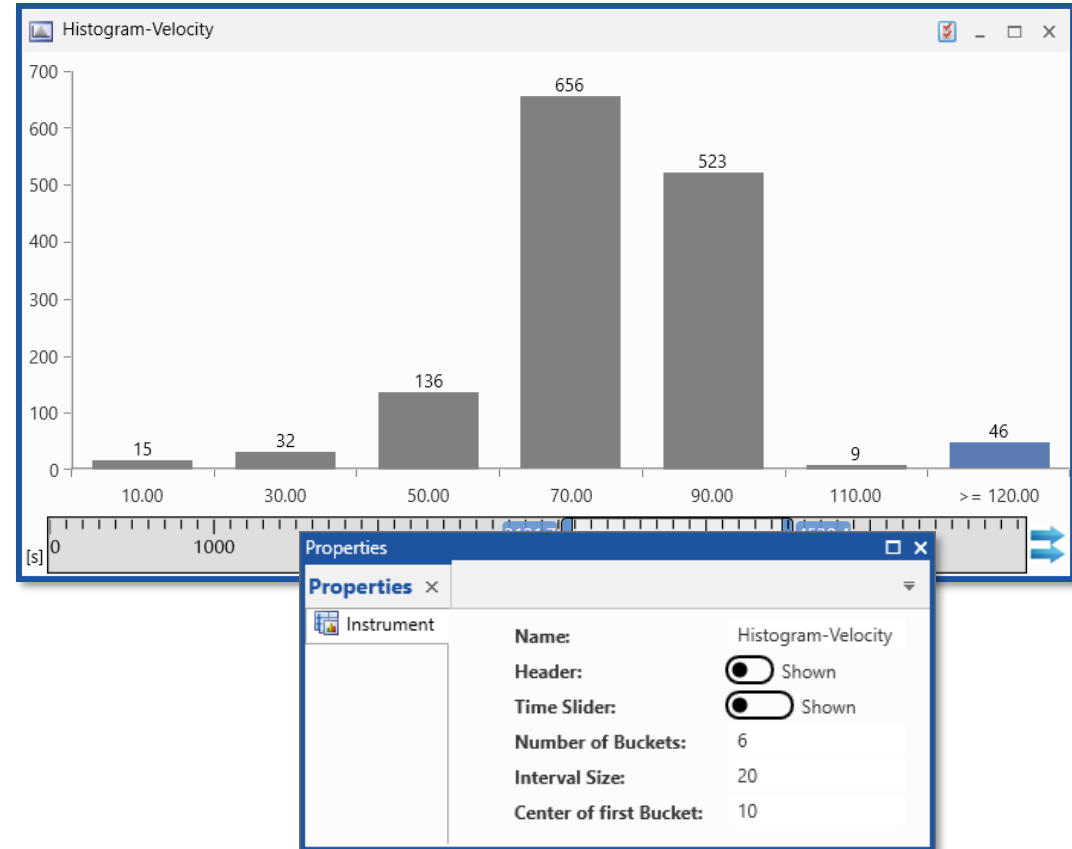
Histogram-Velocity

700
600
500
400
300
200
100
0

15
32
136
656
523
9
46

10.00
30.00
50.00
70.00
90.00
110.00
>= 120.00

[s] 0
1000

Properties

Properties ×

Instrument

Name: Histogram-Velocity
Header: Shown
Time Slider: Shown
Number of Buckets: 6
Interval Size: 20
Center of first Bucket: 10